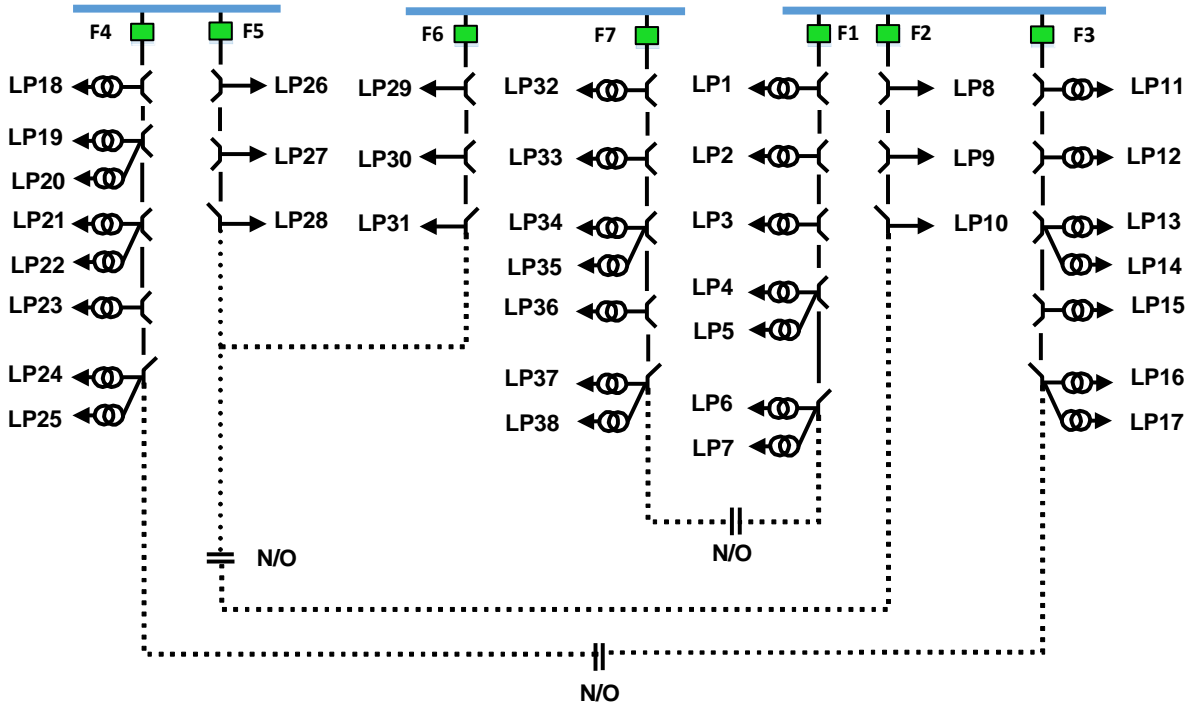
F4 F5 F6 F7 F1 F2 F3

LP18 LP26 LP29 LP32 LP1 LP8 LP11
LP19 LP27 LP30 LP33 LP2 LP9 LP12
LP20
LP21 LP28 LP31 LP34 LP3 LP10 LP13
LP22 LP35 LP14
LP23 LP36 LP4 LP15
LP5
LP24 LP37 LP6 LP16
LP25 LP38 LP7 LP17

N/O
N/O
N/O